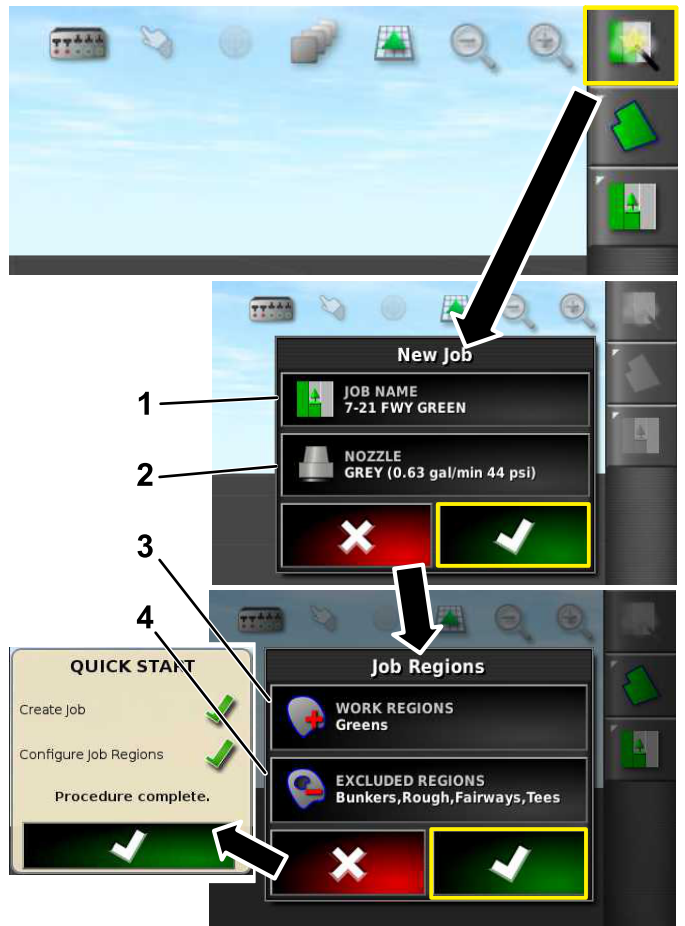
New Job

1

JOB NAME
7-21 FWY GREEN

2

NOZZLE
GREY (0.63 gal/min 44 psi)

3

4

QUICK START

Create Job

Configure Job Regions

Procedure complete.

Job Regions

WORK REGIONS
Greens

EXCLUDED REGIONS
Bunkers,Rough,Fairways,Tees